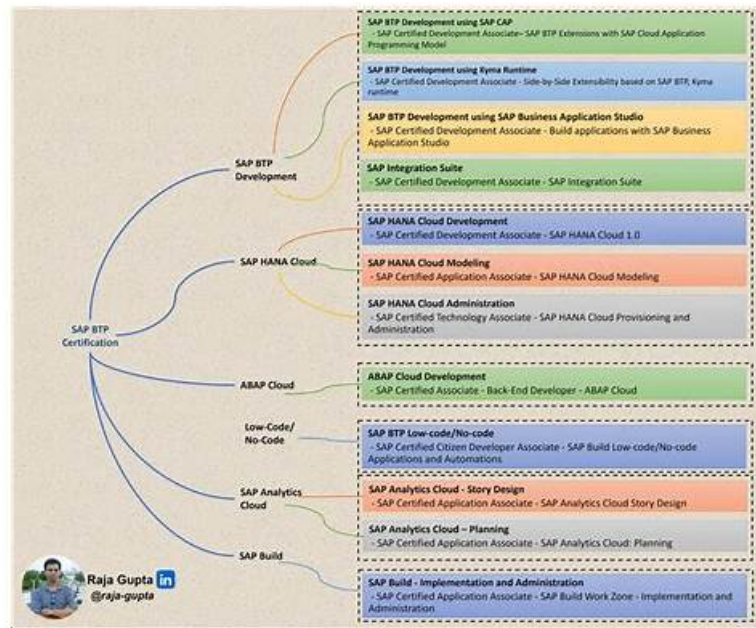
SAP BTP Certification

SAP BTP Development

SAP BTP Development using SAP CAP
- SAP Certified Development Associate– SAP BTP Extensions with SAP Cloud Application Programming Model

SAP BTP Development using Kyma Runtime
- SAP Certified Development Associate - Side-by-Side Extensibility based on SAP BTP, Kyma runtime

SAP BTP Development using SAP Business Application Studio
- SAP Certified Development Associate - Build applications with SAP Business Application Studio

SAP Integration Suite
- SAP Certified Development Associate - SAP Integration Suite

SAP HANA Cloud

SAP HANA Cloud Development
- SAP Certified Development Associate - SAP HANA Cloud 1.0

SAP HANA Cloud Modeling
- SAP Certified Application Associate - SAP HANA Cloud Modeling

SAP HANA Cloud Administration
- SAP Certified Technology Associate - SAP HANA Cloud Provisioning and Administration

ABAP Cloud

ABAP Cloud Development
- SAP Certified Associate - Back-End Developer - ABAP Cloud

Low-Code/ No-Code

SAP BTP Low-code/No-code
- SAP Certified Citizen Developer Associate - SAP Build Low-code/No-code Applications and Automations

SAP Analytics Cloud

SAP Analytics Cloud - Story Design
- SAP Certified Application Associate - SAP Analytics Cloud Story Design

SAP Analytics Cloud – Planning
- SAP Certified Application Associate - SAP Analytics Cloud: Planning

SAP Build

SAP Build - Implementation and Administration
- SAP Certified Application Associate - SAP Build Work Zone - Implementation and Administration

Raja Gupta in
@raja-gupta